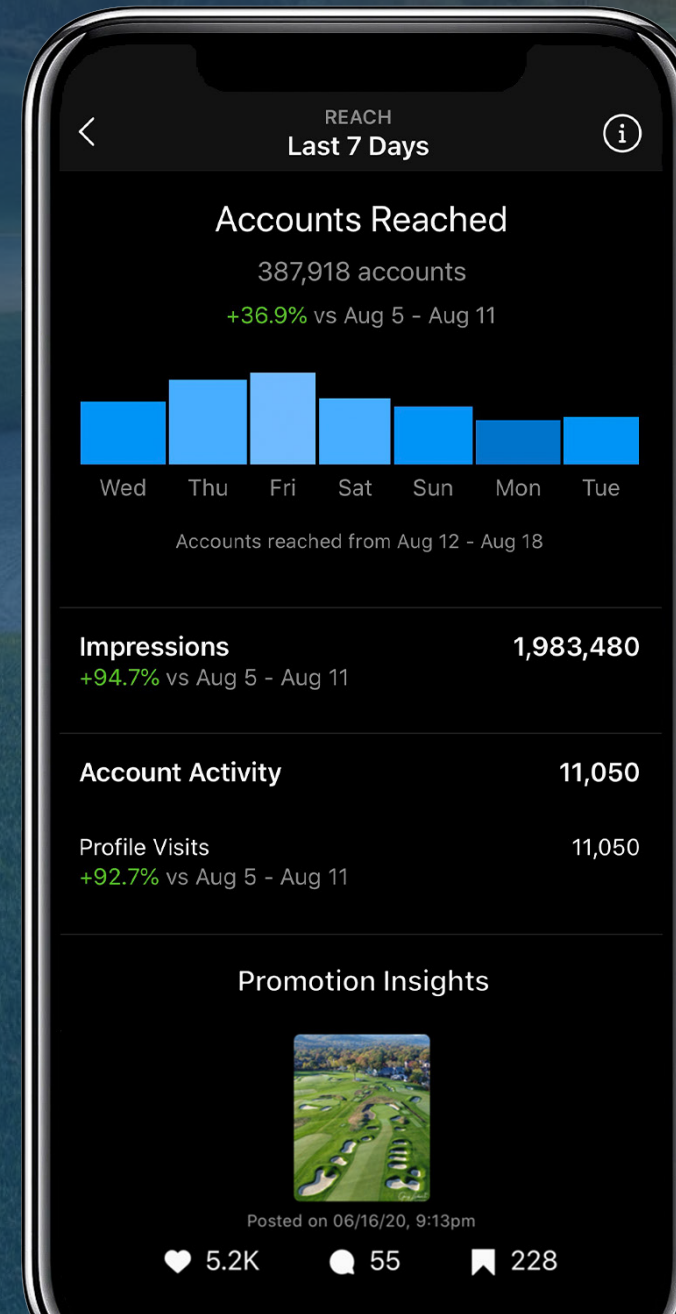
REACH
Last 7 Days

Accounts Reached

387,918 accounts

+36.9% vs Aug 5 - Aug 11

Wed Thu Fri Sat Sun Mon Tue

Accounts reached from Aug 12 - Aug 18

Impressions 1,983,480
+94.7% vs Aug 5 - Aug 11

Account Activity 11,050

Profile Visits 11,050
+92.7% vs Aug 5 - Aug 11

Promotion Insights

Posted on 06/16/20, 9:13pm

5.2K 55 228